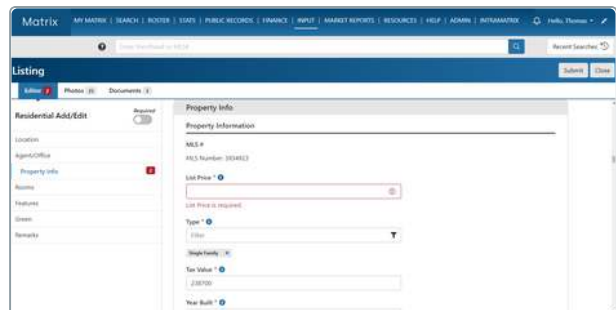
Matrix MY MATRIX | SEARCH | ROSTER | STATS | PUBLIC RECORDS | FINANCE | INPUT | MARKET REPORTS | RESOURCES | HELP | ADMIN | INTRAMATRIX Hello, Thomas

Enter Shorthand or MLS#

Recent Searches

Listing

Submit Close

Editor 2 Photos 35 Documents 1

Residential Add/Edit

Required

Location

Agent/Office

Property Info 2

Rooms

Features

Green

Remarks

Property Info

Property Information

MLS #

MLS Number: 3934923

List Price *

List Price is required.

Type *

Filter

Single Family

Tax Value *

238700

Year Built *